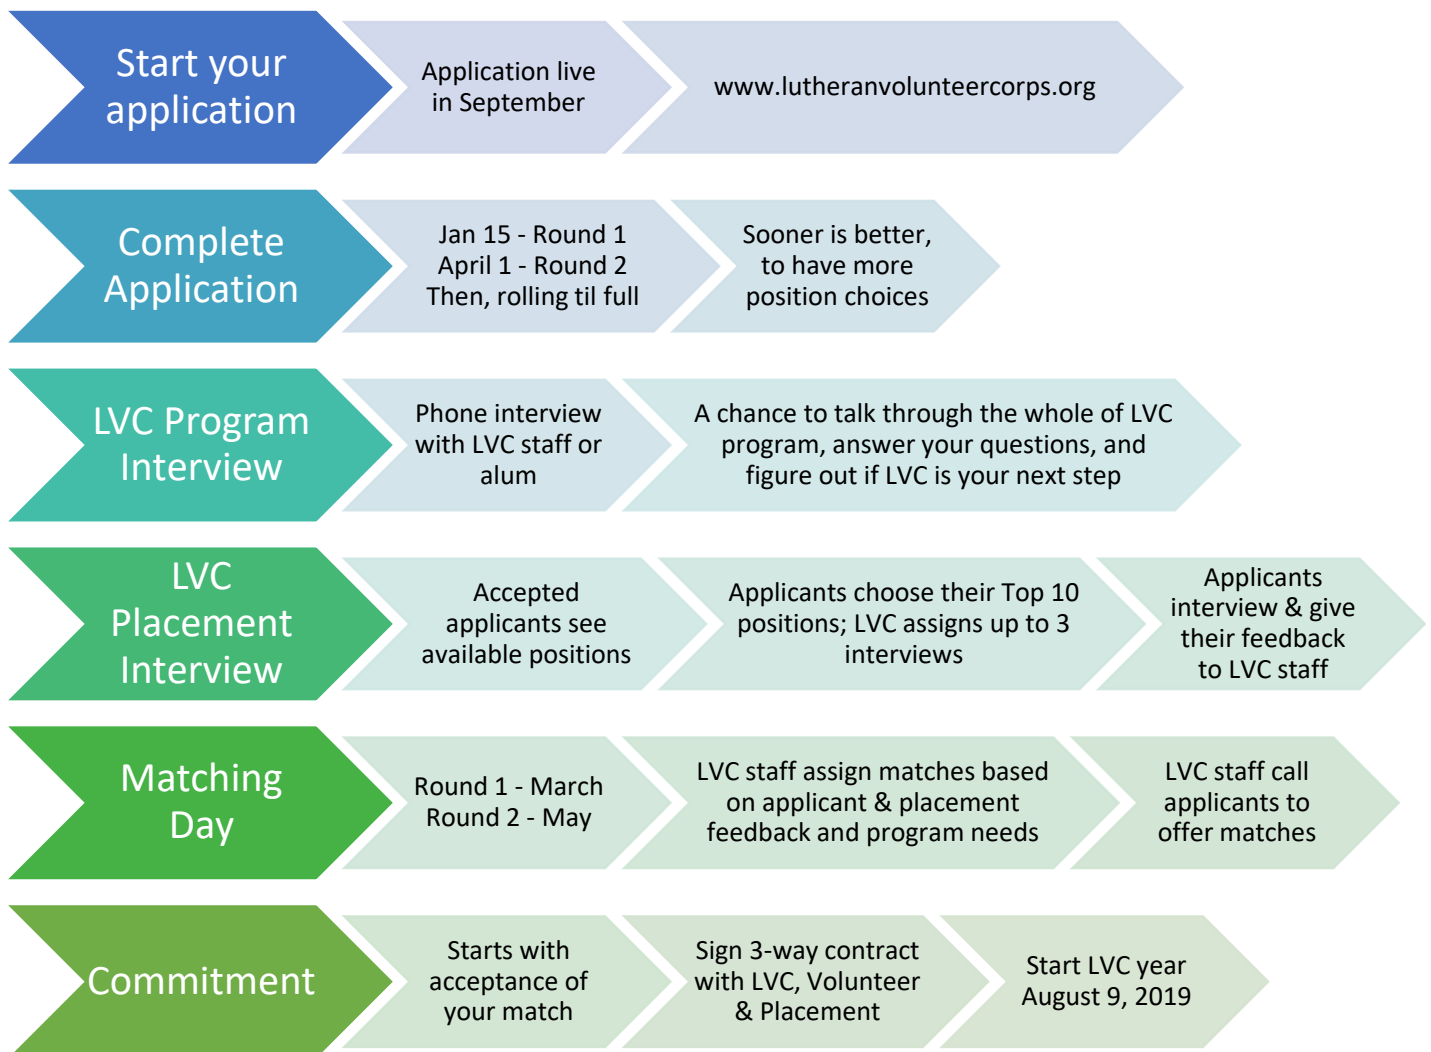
Start your application

Application live in September

www.lutheranvolunteercorps.org

Complete Application

Jan 15 - Round 1
April 1 - Round 2
Then, rolling til full

Sooner is better, to have more position choices

LVC Program Interview

Phone interview with LVC staff or alum

A chance to talk through the whole of LVC program, answer your questions, and figure out if LVC is your next step

LVC Placement Interview

Accepted applicants see available positions

Applicants choose their Top 10 positions; LVC assigns up to 3 interviews

Applicants interview & give their feedback to LVC staff

Matching Day

Round 1 - March
Round 2 - May

LVC staff assign matches based on applicant & placement feedback and program needs

LVC staff call applicants to offer matches

Commitment

Starts with acceptance of your match

Sign 3-way contract with LVC, Volunteer & Placement

Start LVC year August 9, 2019